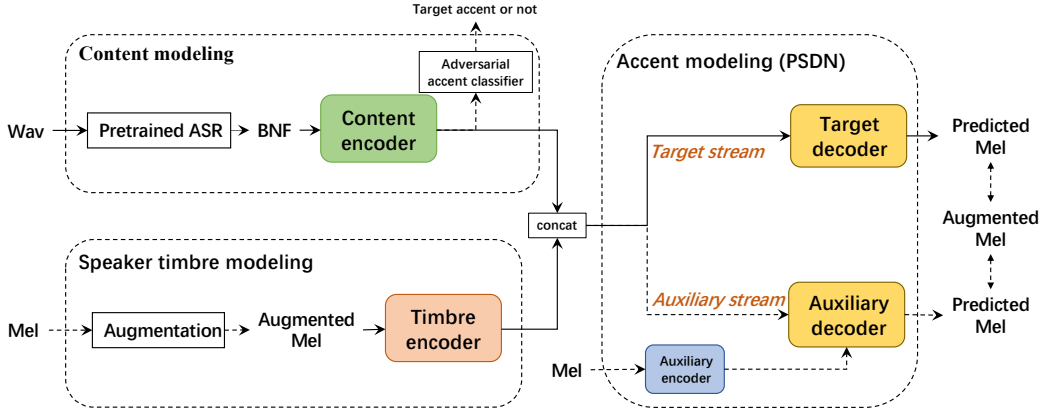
Target accent or not

Content modeling

Adversarial accent classifier

Wav

Pretrained ASR

BNF

Content encoder

Accent modeling (PSDN)

Target stream

Target decoder

Predicted Mel

concat

Augmented Mel

Speaker timbre modeling

Auxiliary stream

Auxiliary decoder

Predicted Mel

Mel

Augmentation

Augmented Mel

Timbre encoder

Mel

Auxiliary encoder